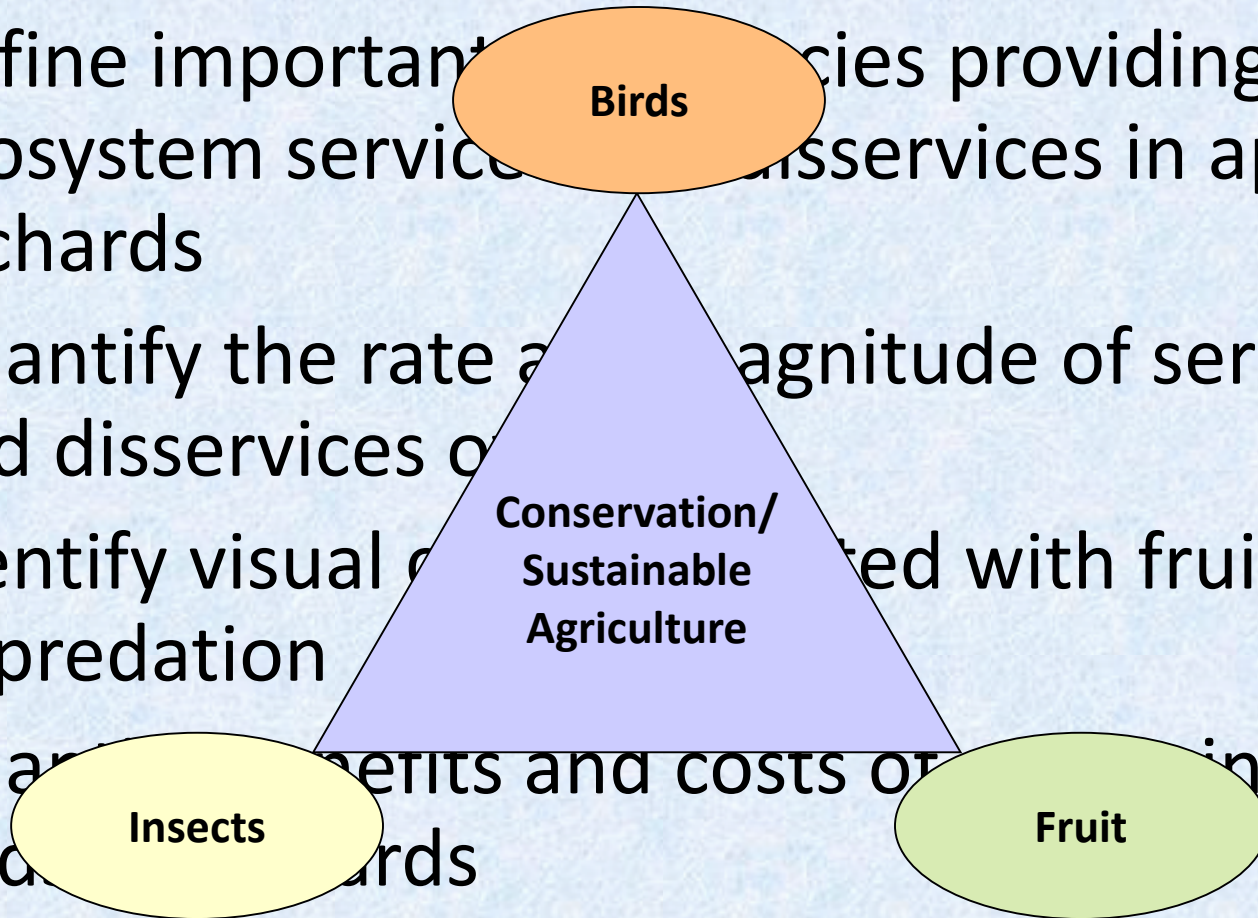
fine important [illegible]cies providing
osystem service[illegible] disservices in ap
chards

antify the rate a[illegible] agnitude of ser
d disservices o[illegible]

entify visual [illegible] ted with frui
predation

a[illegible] efits and costs of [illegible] in
d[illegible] rds

Birds

Conservation/ Sustainable Agriculture

Insects

Fruit